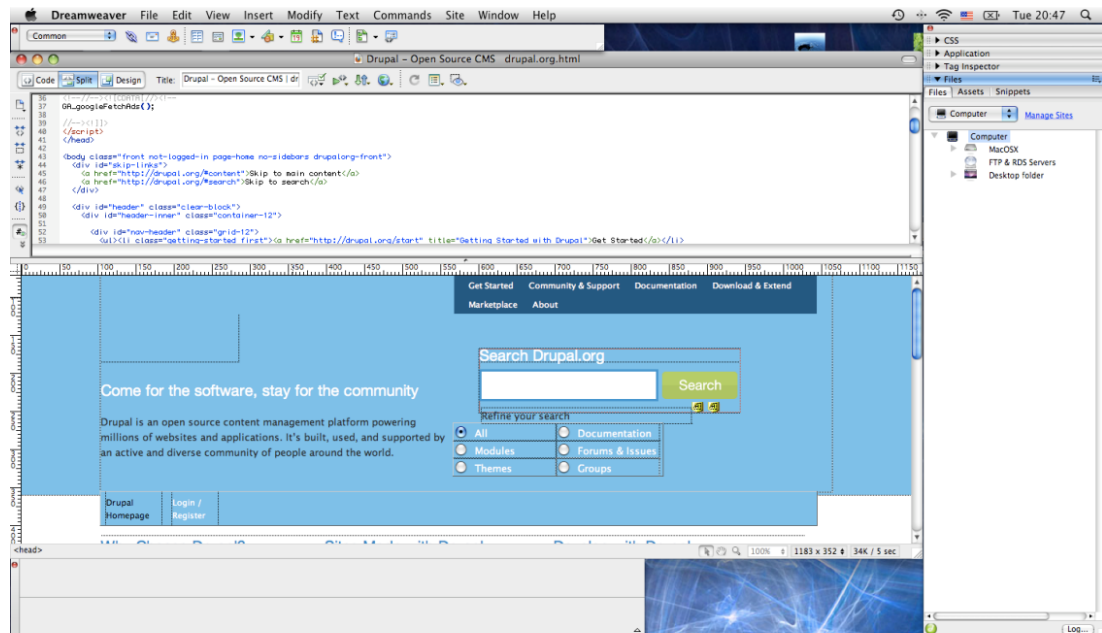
Dreamweaver File Edit View Insert Modify Text Commands Site Window Help
Tue 20:47

Common

Drupal – Open Source CMS drupal.org.html

Code Split Design Title: Drupal – Open Source CMS | dr

36 //--><!]]>
37 GA_googleFetchAds();
38
39 //--><!]]>
40 </script>
41 </head>
42
43 <body class="front not-logged-in page-home no-sidebars drupalorg-front">
44 <div id="skip-links">
45 <a href="http://drupal.org/#content">Skip to main content</a>
46 <a href="http://drupal.org/#search">Skip to search</a>
47 </div>
48
49 <div id="header" class="clear-block">
50 <div id="header-inner" class="container-12">
51
52 <div id="nav-header" class="grid-12">
53 <ul><li class="getting-started first"><a href="http://drupal.org/start" title="Getting Started with Drupal">Get Started</a></li>

0 50 100 150 200 250 300 350 400 450 500 550 600 650 700 750 800 850 900 950 1000 1050 1100 1150

Get Started Community & Support Documentation Download & Extend
Marketplace About

Search Drupal.org

Search

Come for the software, stay for the community

Refine your search

Drupal is an open source content management platform powering millions of websites and applications. It's built, used, and supported by an active and diverse community of people around the world.

All Documentation
Modules Forums & Issues
Themes Groups

Drupal Homepage Login / Register

<head> 100% 1183 x 352 34K / 5 sec

CSS
Application
Tag Inspector
Files
Files Assets Snippets
Computer Manage Sites
Computer
MacOSX
FTP & RDS Servers
Desktop folder

Log...